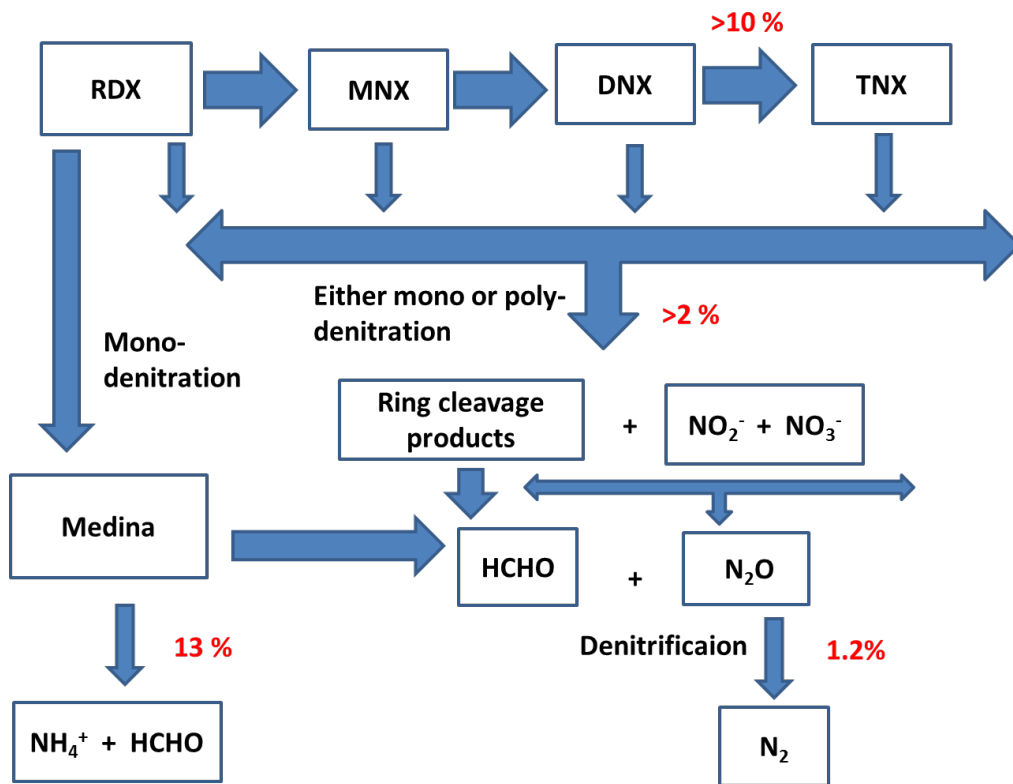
>10 %

RDX

MNX

DNX

TNX

Either mono or poly-denitration

>2 %

Mono-denitration

Ring cleavage products

+

$NO_2^-$ + $NO_3^-$

Medina

HCHO

+

$N_2O$

13 %

Denitrificaion

1.2%

$NH_4^+$ + HCHO

$N_2$